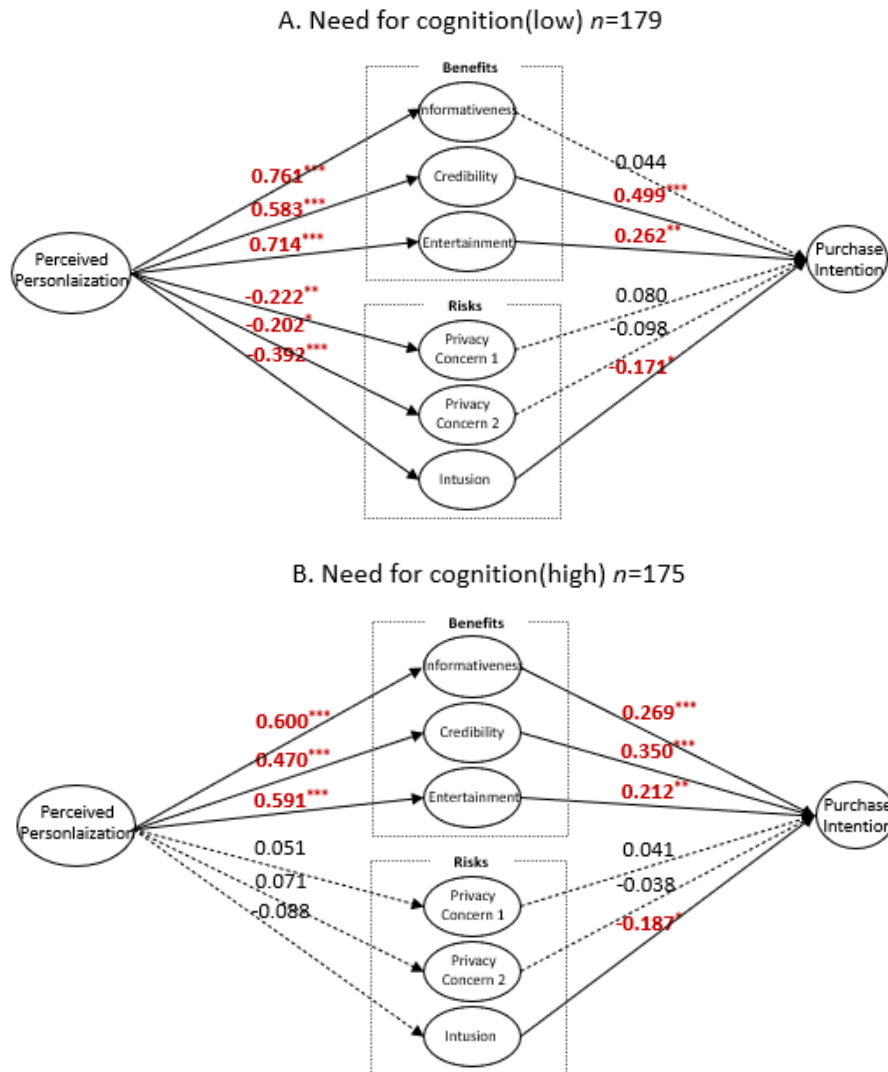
A. Need for cognition(low) $n$=179

Benefits

Informativeness

Credibility

Entertainment

Perceived Personlaization

$0.761^{***}$

$0.583^{***}$

$0.714^{***}$

0.044

$0.499^{***}$

$0.262^{**}$

Purchase Intention

Risks

$-0.222^{**}$

$-0.202^{*}$

$-0.392^{***}$

Privacy Concern 1

Privacy Concern 2

Intusion

0.080

-0.098

$-0.171^{*}$

B. Need for cognition(high) $n$=175

Benefits

Informativeness

Credibility

Entertainment

Perceived Personlaization

$0.600^{***}$

$0.470^{***}$

$0.591^{***}$

$0.269^{***}$

$0.350^{***}$

$0.212^{**}$

Purchase Intention

Risks

0.051

0.071

-0.088

Privacy Concern 1

Privacy Concern 2

Intusion

0.041

-0.038

$-0.187^{*}$